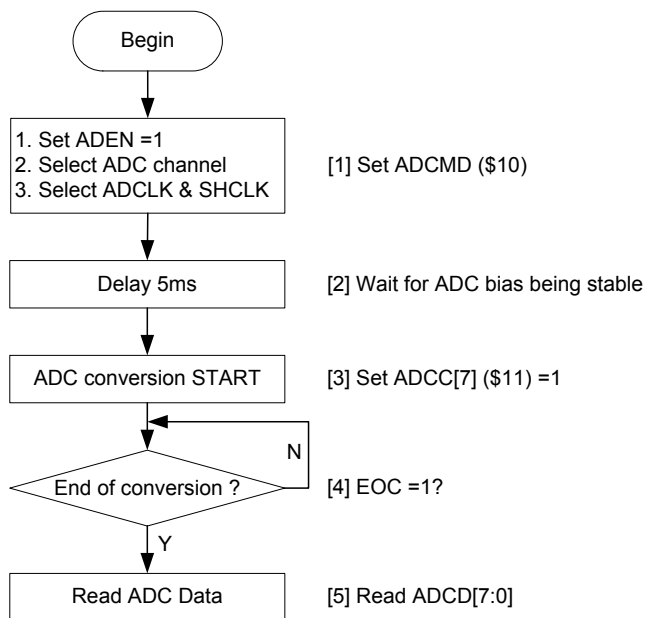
Begin

1. Set ADEN =1
2. Select ADC channel
3. Select ADCLK & SHCLK

[1] Set ADCMD (\$10)

Delay 5ms

[2] Wait for ADC bias being stable

ADC conversion START

[3] Set ADCC[7] (\$11) =1

N

End of conversion ?

[4] EOC =1?

Y

Read ADC Data

[5] Read ADCD[7:0]